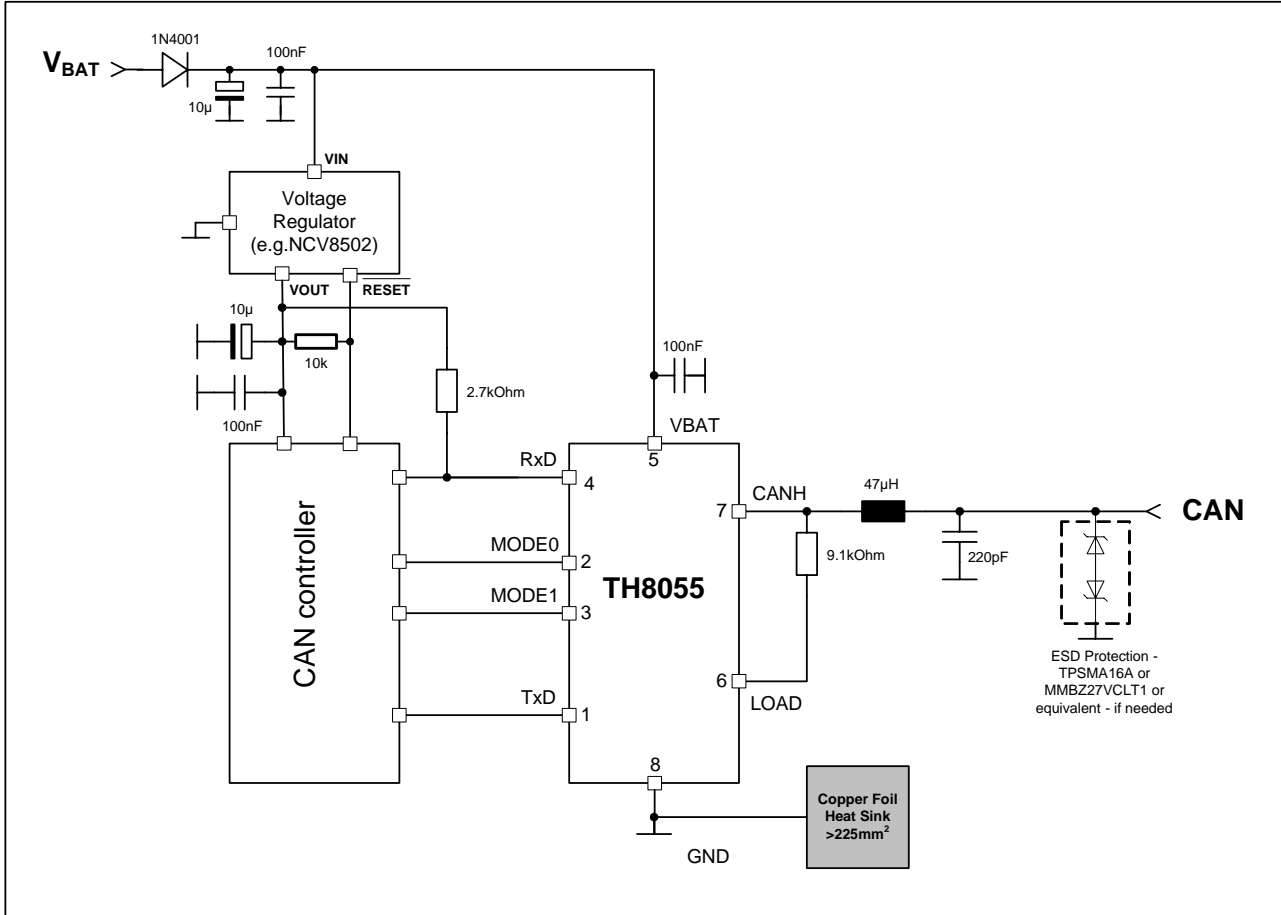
$V_{BAT}$

1N4001

100nF

10µ

VIN

Voltage Regulator (e.g.NCV8502)

VOUT

$\overline{RESET}$

10µ

10k

100nF

2.7kOhm

100nF

VBAT

5

CAN controller

RxD

4

MODE0

2

MODE1

3

TxD

1

TH8055

7

CANH

47µH

CAN

9.1kOhm

220pF

6

LOAD

ESD Protection - TPSMA16A or MMBZ27VCLT1 or equivalent - if needed

8

GND

Copper Foil Heat Sink >225mm$^2$